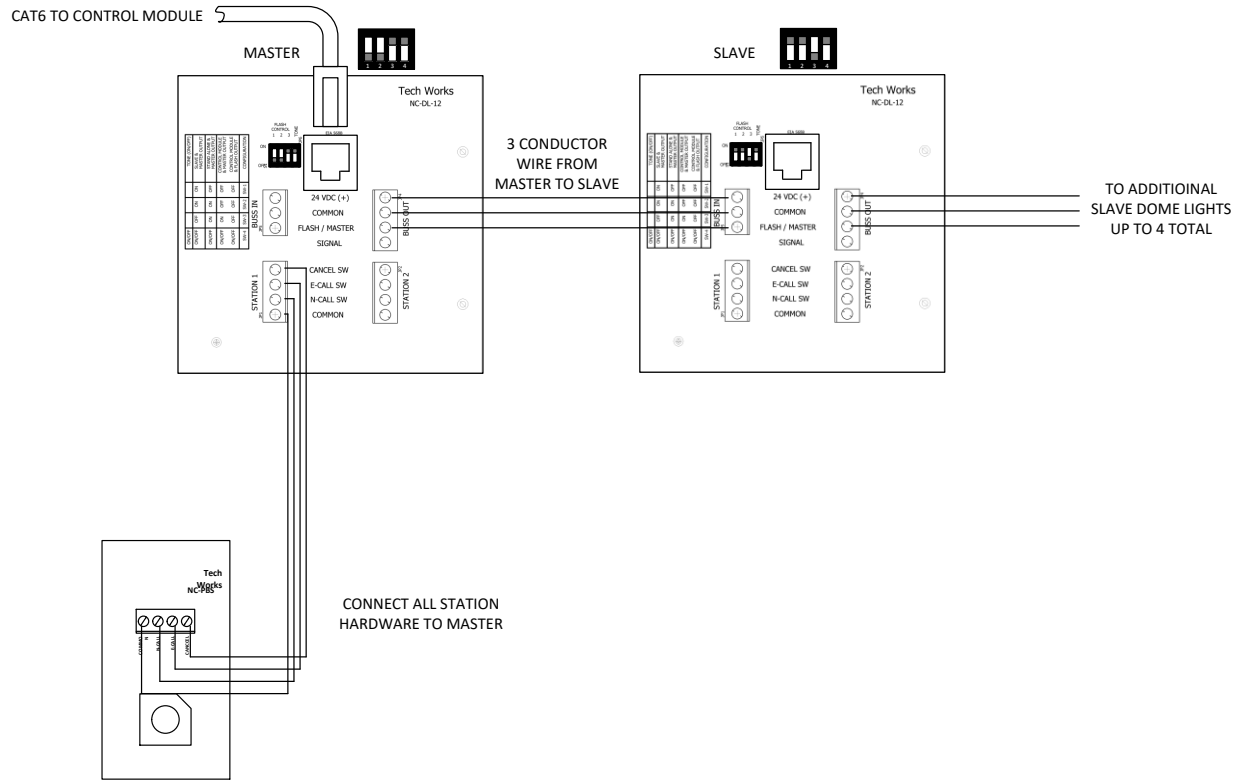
CAT6 TO CONTROL MODULE

MASTER

1 2 3 4

Tech Works
NC-DL-12

FLASH CONTROL
1 2 3
TONE

ON
OFF

EIA 568B

24 VDC (+)
COMMON
FLASH / MASTER
SIGNAL

BUSS IN
BUSS OUT

CANCEL SW
E-CALL SW
N-CALL SW
COMMON

STATION 1
STATION 2

3 CONDUCTOR
WIRE FROM
MASTER TO SLAVE

SLAVE

1 2 3 4

Tech Works
NC-DL-12

FLASH CONTROL
1 2 3
TONE

ON
OFF

EIA 568B

24 VDC (+)
COMMON
FLASH / MASTER
SIGNAL

BUSS IN
BUSS OUT

CANCEL SW
E-CALL SW
N-CALL SW
COMMON

STATION 1
STATION 2

TO ADDITIOINAL
SLAVE DOME LIGHTS
UP TO 4 TOTAL

Tech
Works
NC-PBS

COMMON
N
N-CALL
E-CALL
CANCEL

CONNECT ALL STATION
HARDWARE TO MASTER